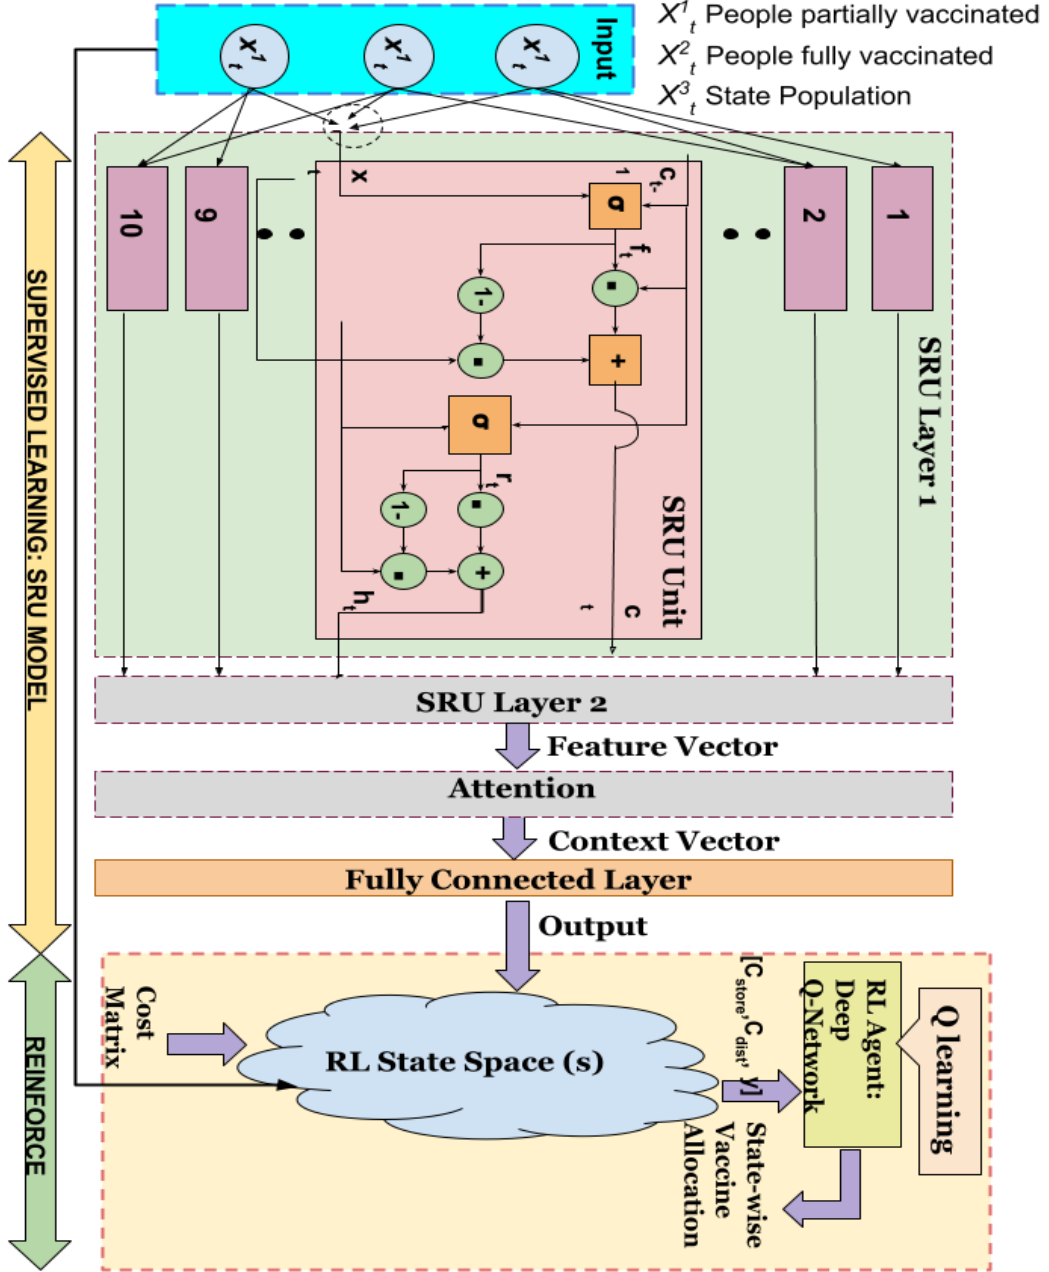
Input

$x^1_t$ $x^1_t$ $x^1_t$

$X^1_t$ People partially vaccinated
$X^2_t$ People fully vaccinated
$X^3_t$ State Population

10
9
2
1

$x_t$
$c_{t-1}$
σ
$f_t$
1-
·
·
+
σ
$r_t$
1-
·
·
+
$h_t$
$c_t$

SRU Unit

SRU Layer 1

SUPERVISED LEARNING: SRU MODEL

SRU Layer 2

Feature Vector

Attention

Context Vector

Fully Connected Layer

Output

REINFORCE

Cost Matrix

RL State Space (s)

$[C_{store}, C_{dist}, y]$

RL Agent: Deep Q-Network

Q learning

State-wise Vaccine Allocation